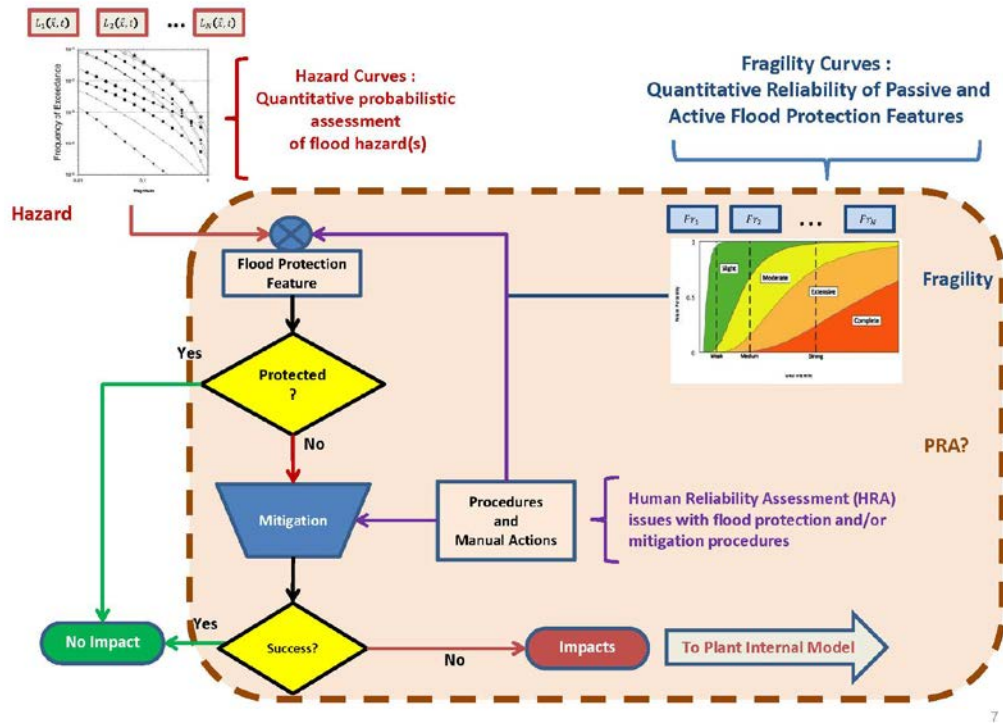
$L_1(i,t)$ $L_2(i,t)$ ... $L_N(i,t)$

Frequency of Exceedance

Magnitude

Hazard Curves : Quantitative probabilistic assessment of flood hazard(s)

Fragility Curves : Quantitative Reliability of Passive and Active Flood Protection Features

Hazard

$Fr_1$ $Fr_2$ ... $Fr_N$

Slight

Moderate

Extensive

Complete

Weak

Medium

Strong

Fragility

Flood Protection Feature

Yes

Protected ?

No

PRA?

Mitigation

Procedures and Manual Actions

Human Reliability Assessment (HRA) issues with flood protection and/or mitigation procedures

Yes

No Impact

Success?

No

Impacts

To Plant Internal Model

7